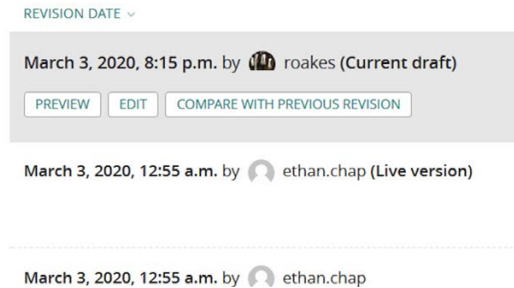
REVISION DATE ⌄

March 3, 2020, 8:15 p.m. by roakes (Current draft)

PREVIEW EDIT COMPARE WITH PREVIOUS REVISION

March 3, 2020, 12:55 a.m. by ethan.chap (Live version)

March 3, 2020, 12:55 a.m. by ethan.chap